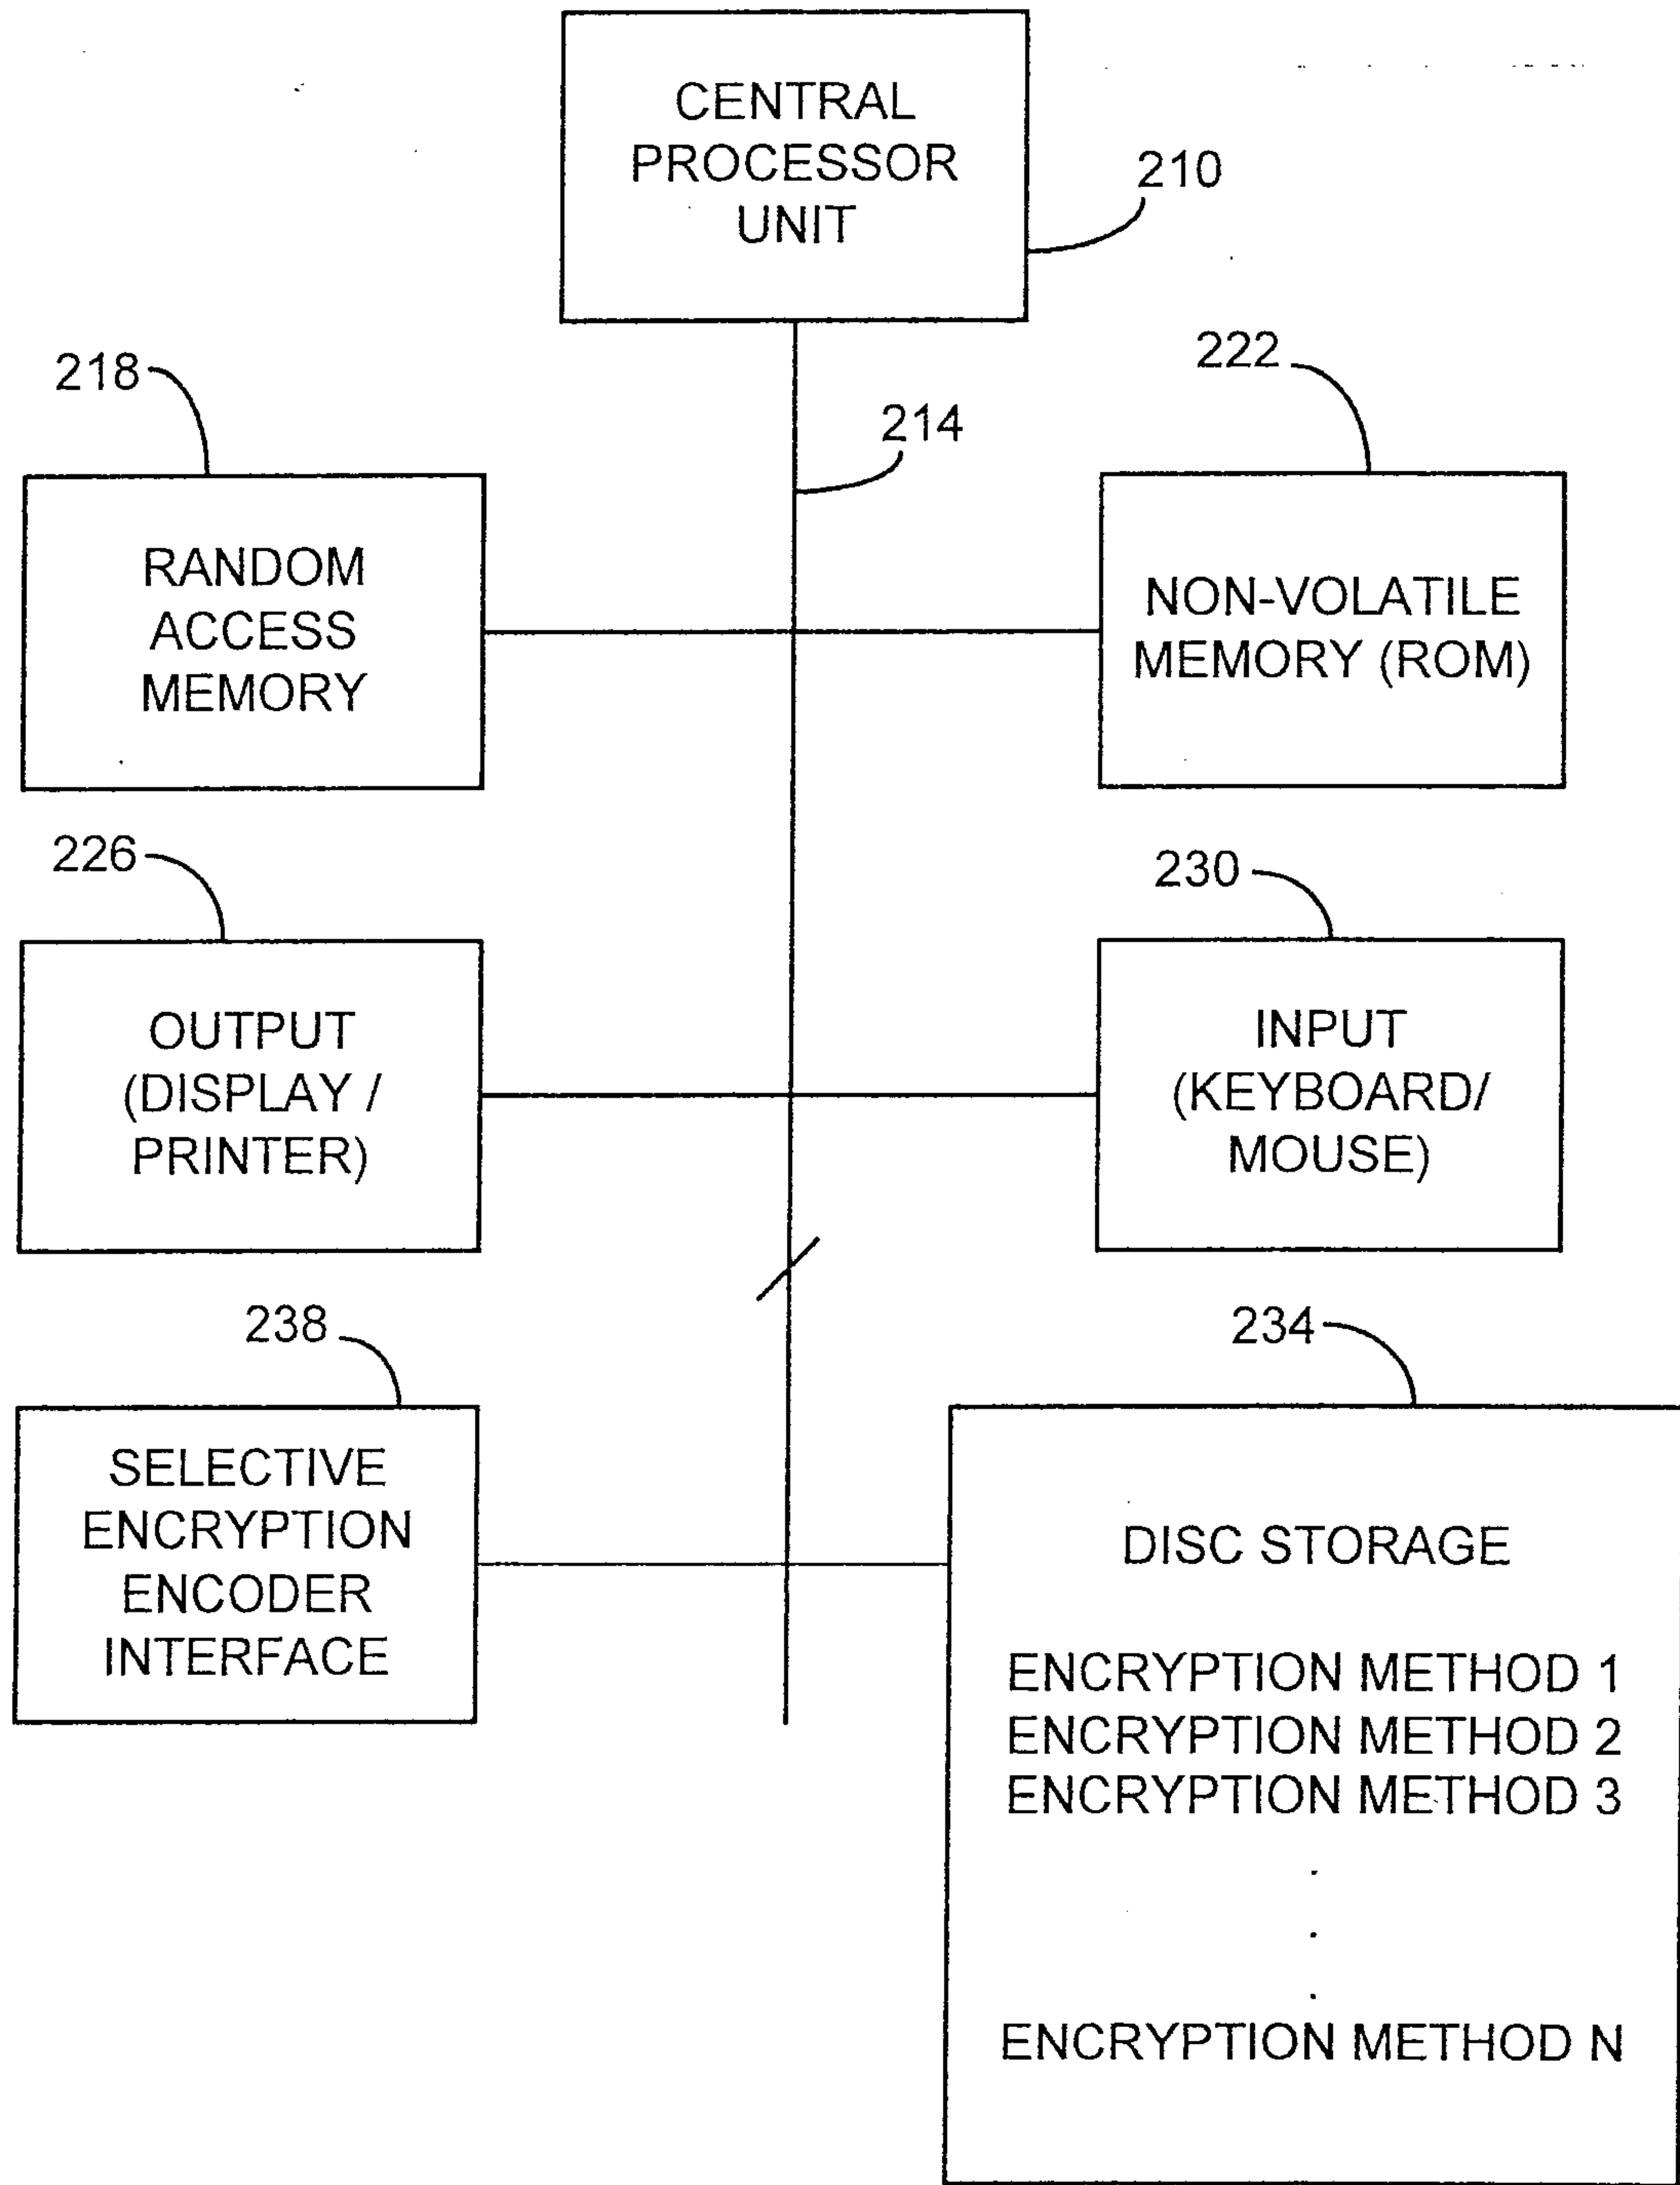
CENTRAL PROCESSOR UNIT

210

218

214

222

RANDOM ACCESS MEMORY

NON-VOLATILE MEMORY (ROM)

226

230

OUTPUT (DISPLAY / PRINTER)

INPUT (KEYBOARD/ MOUSE)

238

234

SELECTIVE ENCRYPTION ENCODER INTERFACE

DISC STORAGE

ENCRYPTION METHOD 1
ENCRYPTION METHOD 2
ENCRYPTION METHOD 3
.
.
.
ENCRYPTION METHOD N